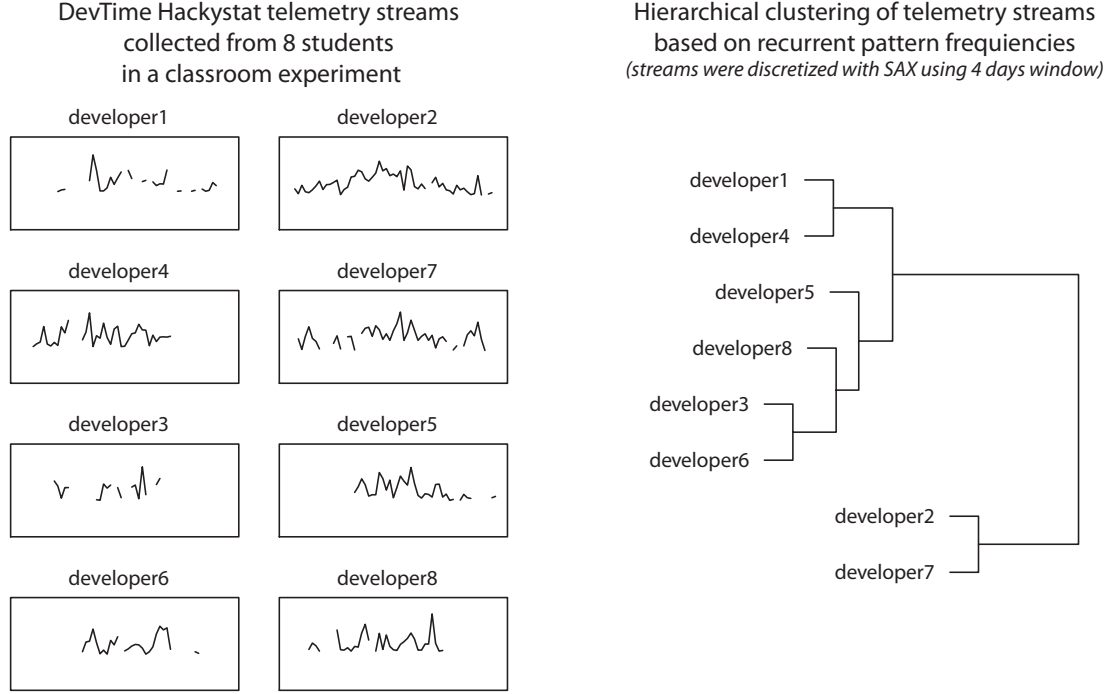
DevTime Hackystat telemetry streams collected from 8 students in a classroom experiment

developer1

developer2

developer4

developer7

developer3

developer5

developer6

developer8

Hierarchical clustering of telemetry streams based on recurrent pattern frequiencies
(streams were discretized with SAX using 4 days window)

developer1

developer4

developer5

developer8

developer3

developer6

developer2

developer7